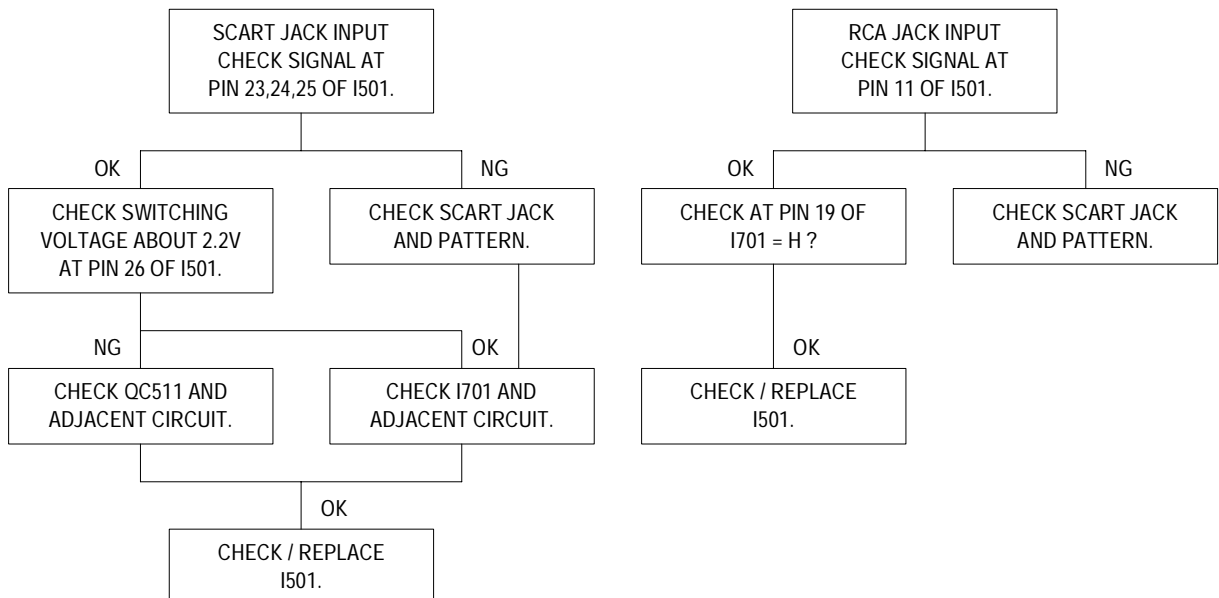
SCART JACK INPUT CHECK SIGNAL AT PIN 23,24,25 OF I501.

OK

NG

CHECK SWITCHING VOLTAGE ABOUT 2.2V AT PIN 26 OF I501.

CHECK SCART JACK AND PATTERN.

NG

OK

CHECK QC511 AND ADJACENT CIRCUIT.

CHECK I701 AND ADJACENT CIRCUIT.

OK

CHECK / REPLACE I501.

RCA JACK INPUT CHECK SIGNAL AT PIN 11 OF I501.

OK

NG

CHECK AT PIN 19 OF I701 = H ?

CHECK SCART JACK AND PATTERN.

OK

CHECK / REPLACE I501.